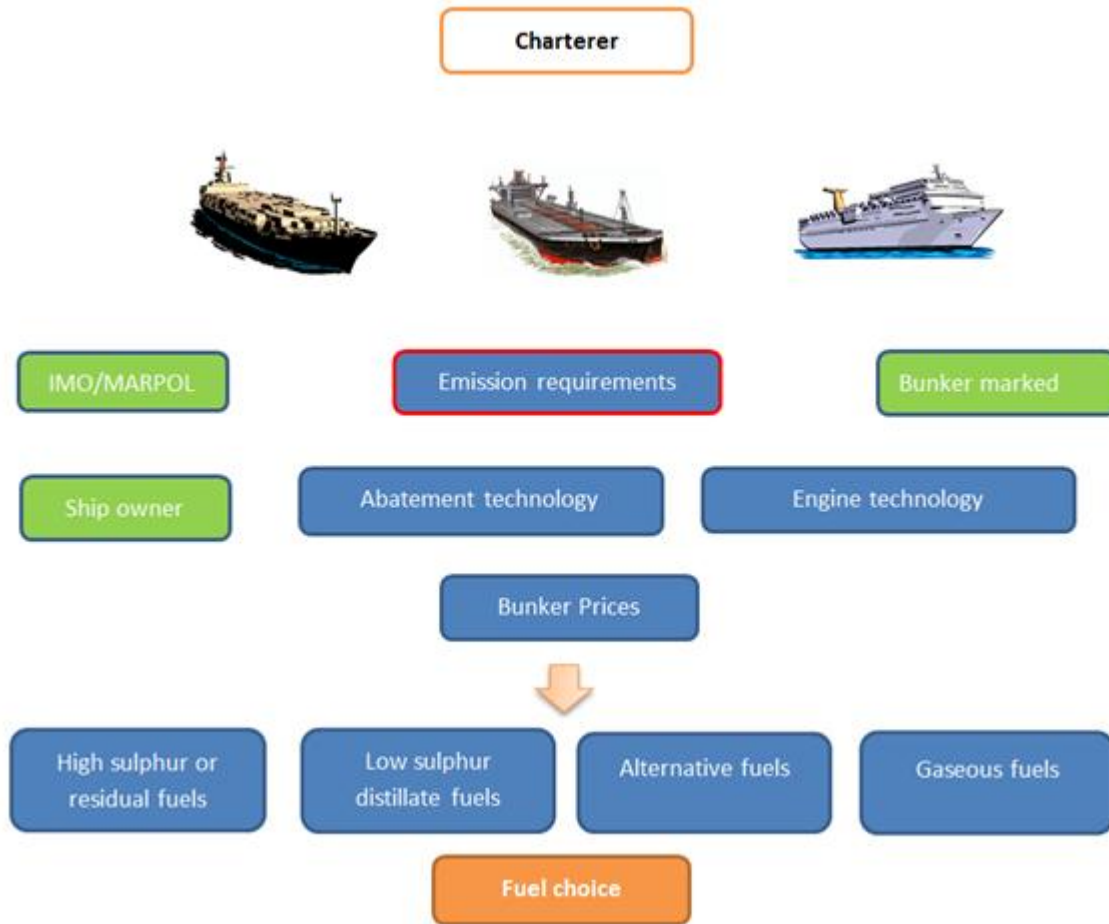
Charterer

IMO/MARPOL

Emission requirements

Bunker marked

Ship owner

Abatement technology

Engine technology

Bunker Prices

High sulphur or residual fuels

Low sulphur distillate fuels

Alternative fuels

Gaseous fuels

Fuel choice